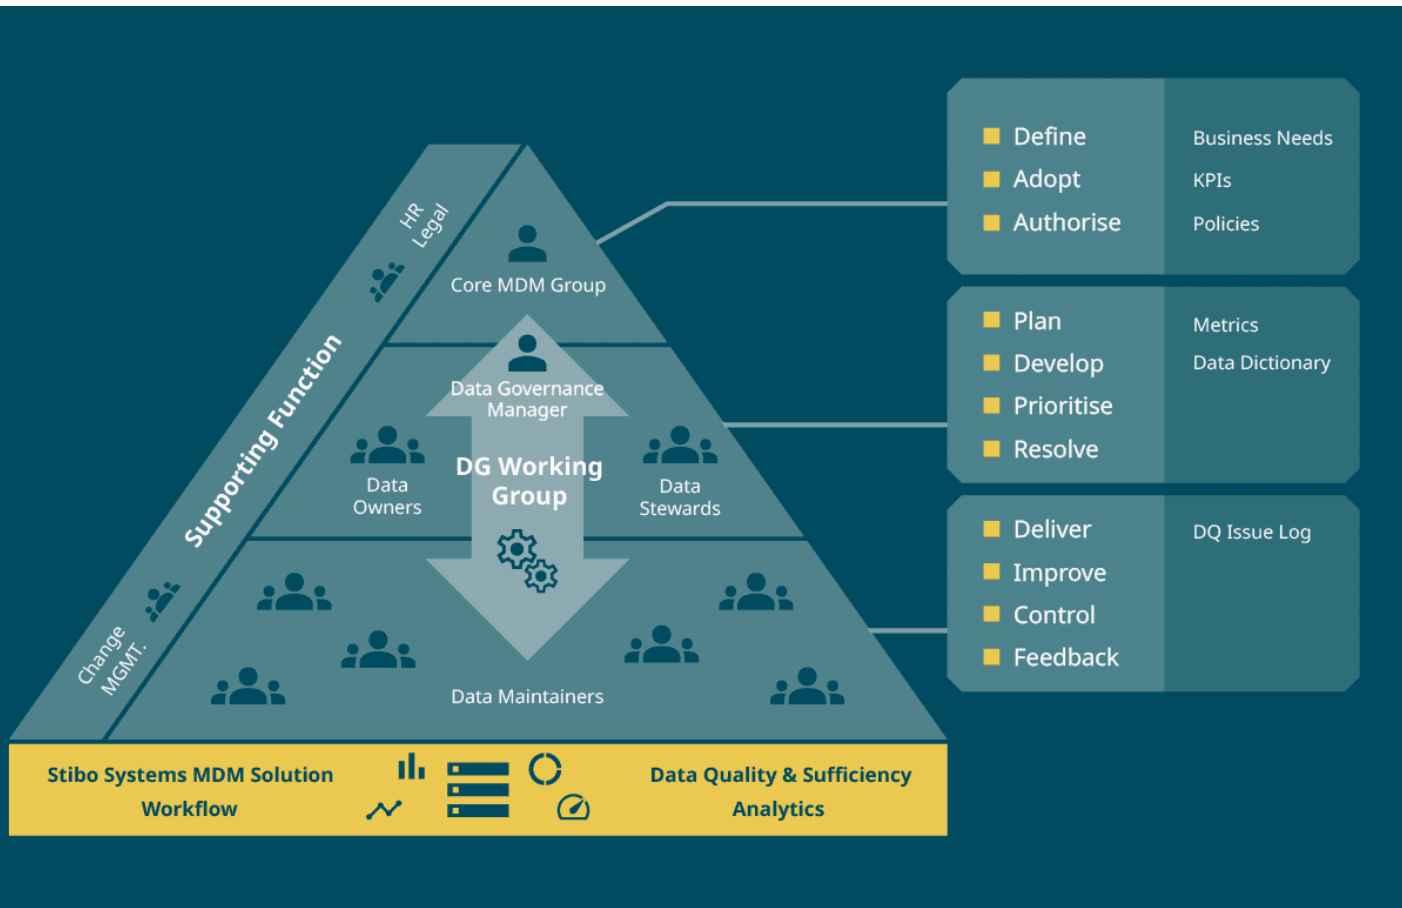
HR
Legal

Supporting Function

Change
MGMT.

Core MDM Group

Data Governance Manager

DG Working Group

Data Owners

Data Stewards

Data Maintainers

Define
Adopt
Authorise

Business Needs
KPIs
Policies

Plan
Develop
Prioritise
Resolve

Metrics
Data Dictionary

Deliver
Improve
Control
Feedback

DQ Issue Log

Stibo Systems MDM Solution
Workflow

Data Quality & Sufficiency
Analytics